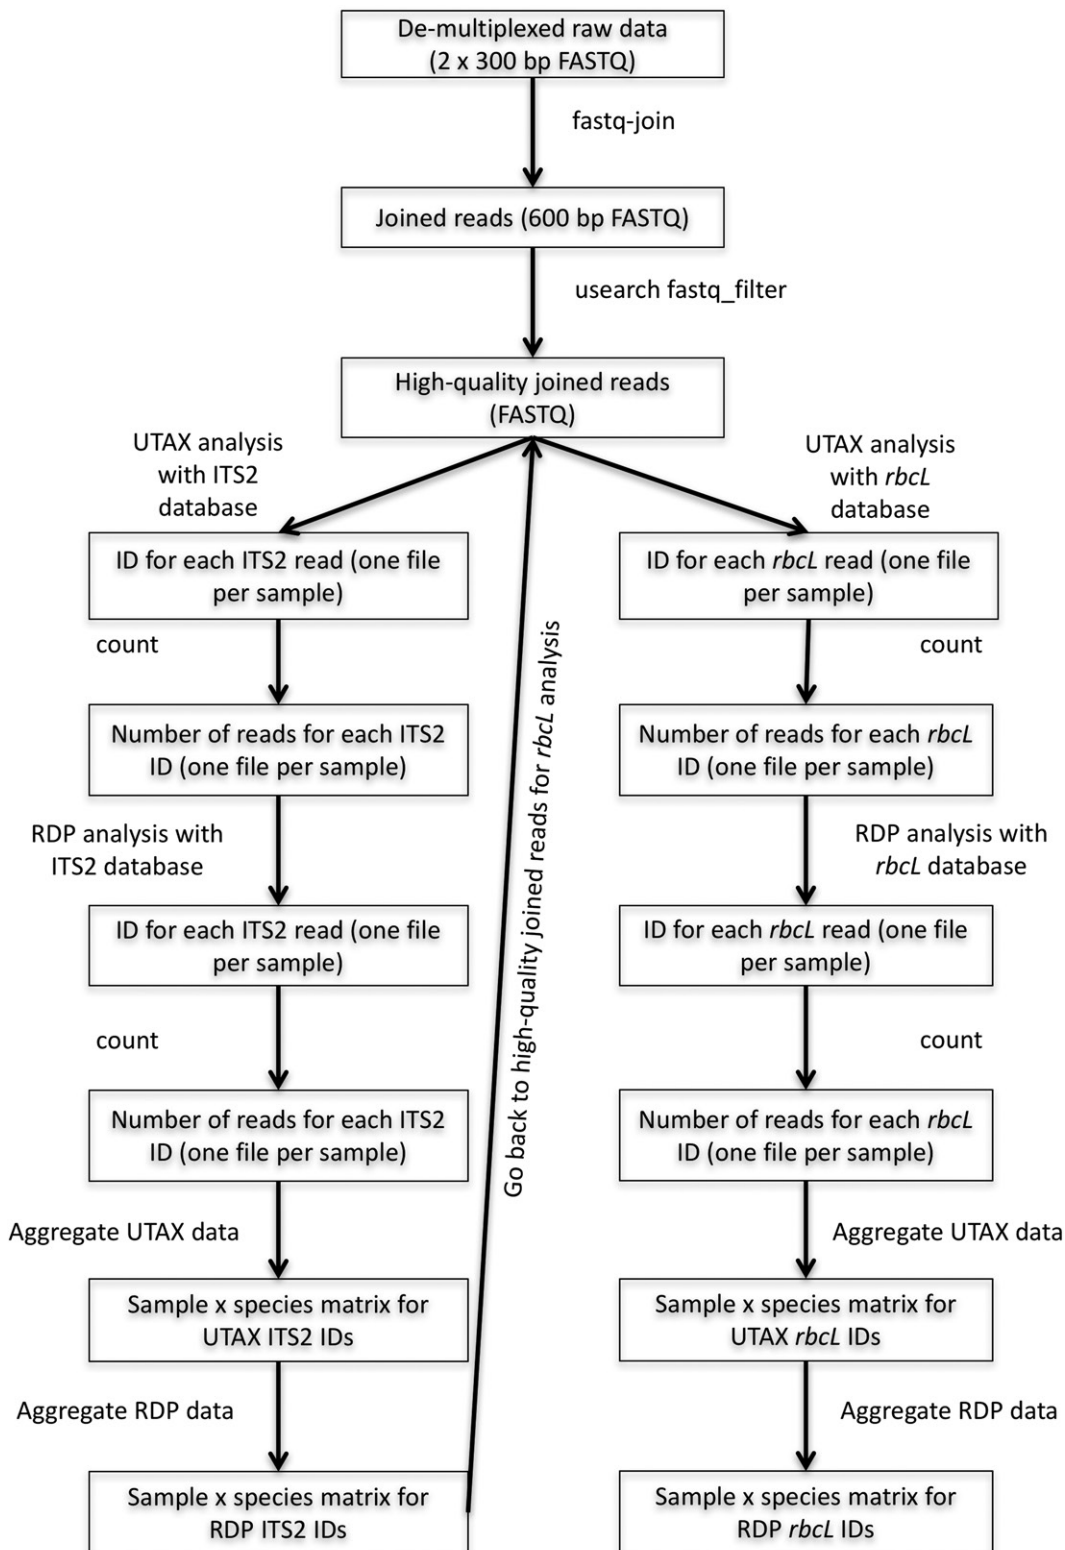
De-multiplexed raw data (2 x 300 bp FASTQ)

fastq-join

Joined reads (600 bp FASTQ)

usearch fastq_filter

High-quality joined reads (FASTQ)

UTAX analysis with ITS2 database

UTAX analysis with rbcL database

ID for each ITS2 read (one file per sample)

count

Number of reads for each ITS2 ID (one file per sample)

RDP analysis with ITS2 database

ID for each ITS2 read (one file per sample)

count

Number of reads for each ITS2 ID (one file per sample)

Aggregate UTAX data

Sample x species matrix for UTAX ITS2 IDs

Aggregate RDP data

Sample x species matrix for RDP ITS2 IDs

Go back to high-quality joined reads for rbcL analysis

ID for each rbcL read (one file per sample)

count

Number of reads for each rbcL ID (one file per sample)

RDP analysis with rbcL database

ID for each rbcL read (one file per sample)

count

Number of reads for each rbcL ID (one file per sample)

Aggregate UTAX data

Sample x species matrix for UTAX rbcL IDs

Aggregate RDP data

Sample x species matrix for RDP rbcL IDs